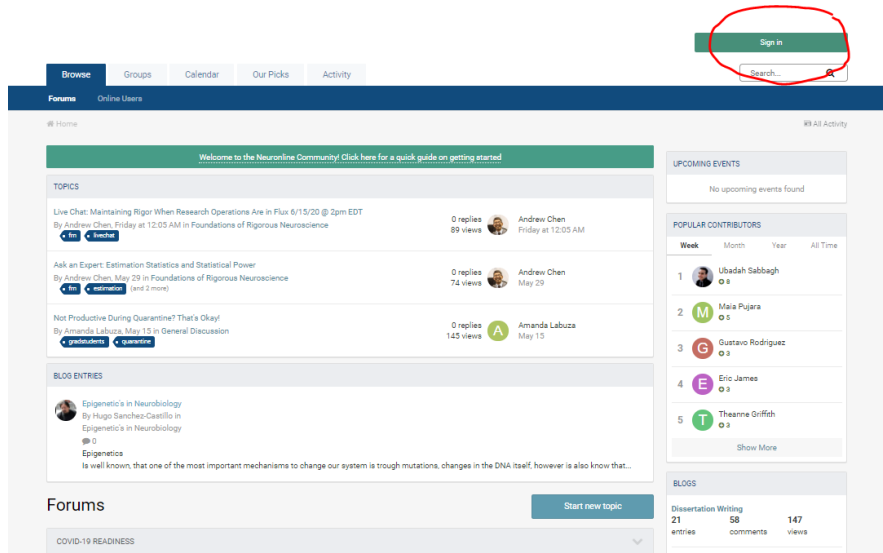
Sign in

Browse Groups Calendar Our Picks Activity

Search...

Forums Online Users

Home

All Activity

Welcome to the Neuronline Community! Click here for a quick guide on getting started

TOPICS

Live Chat: Maintaining Rigor When Research Operations Are in Flux 6/15/20 @ 2pm EDT
By Andrew Chen, Friday at 12:05 AM in Foundations of Rigorous Neuroscience
frn livechat
0 replies 89 views
Andrew Chen Friday at 12:05 AM

Ask an Expert: Estimation Statistics and Statistical Power
By Andrew Chen, May 29 in Foundations of Rigorous Neuroscience
frn estimation (and 2 more)
0 replies 74 views
Andrew Chen May 29

Not Productive During Quarantine? That's Okay!
By Amanda Labuza, May 15 in General Discussion
gradstudents quarantine
0 replies 145 views
A Amanda Labuza May 15

BLOG ENTRIES

Epigenetic's in Neurobiology
By Hugo Sanchez-Castillo in Epigenetic's in Neurobiology
0
Epigenetics
Is well known, that one of the most important mechanisms to change our system is trough mutations, changes in the DNA itself, however is also know that...

Forums

Start new topic

COVID-19 READINESS

UPCOMING EVENTS
No upcoming events found

POPULAR CONTRIBUTORS
Week Month Year All Time
1 Ubadah Sabbagh 8
2 M Maia Pujara 5
3 G Gustavo Rodriguez 3
4 E Eric James 3
5 T Theanne Griffith 3
Show More

BLOGS
Dissertation Writing
21 entries 58 comments 147 views